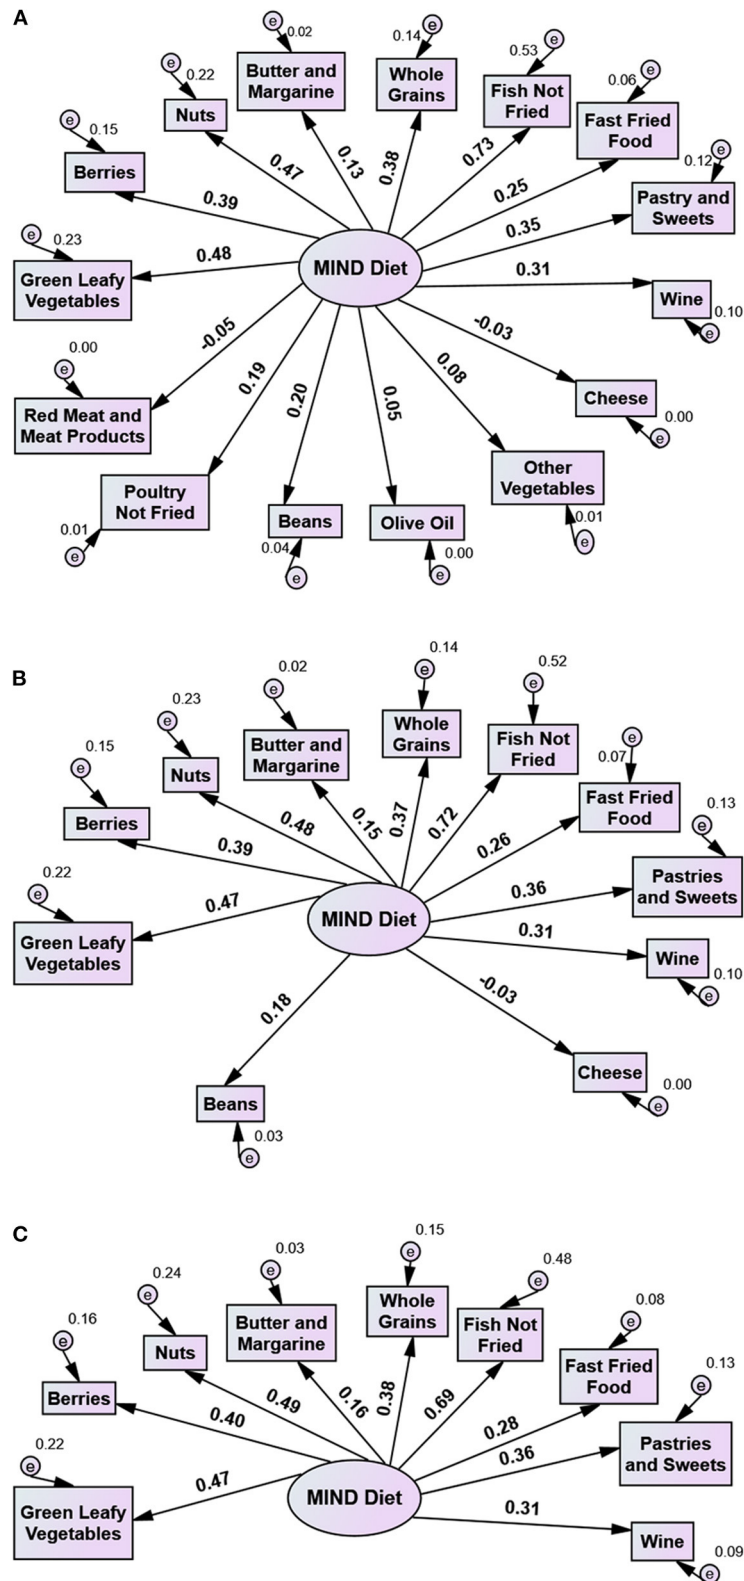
A

e 0.02 Butter and Margarine
e 0.14 Whole Grains
e 0.22 Nuts
e 0.53 Fish Not Fried
e 0.06 Fast Fried Food
e 0.15 Berries
e 0.12 Pastry and Sweets
e 0.23 Green Leafy Vegetables
MIND Diet
0.47 0.13 0.38 0.73 0.39 0.25 0.35 0.48 0.31
Wine 0.10 e
0.00 e
-0.05 -0.03 0.19 0.20 0.05 0.08
Red Meat and Meat Products
Cheese 0.00 e
Other Vegetables 0.01 e
Poultry Not Fried 0.01 e
Beans 0.04 e
Olive Oil 0.00 e

B

e 0.14 Whole Grains
e 0.02 Butter and Margarine
e 0.52 Fish Not Fried
e 0.23 Nuts
e 0.07 Fast Fried Food
e 0.15 Berries
e 0.13 Pastries and Sweets
0.48 0.15 0.37 0.72 0.39 0.26 0.36
e 0.22 Green Leafy Vegetables
0.47
MIND Diet
0.31
Wine 0.10 e
0.18 -0.03
Cheese 0.00 e
Beans 0.03 e

C

e 0.15 Whole Grains
e 0.03 Butter and Margarine
e 0.48 Fish Not Fried
e 0.24 Nuts
e 0.08 Fast Fried Food
e 0.16 Berries
e 0.13 Pastries and Sweets
0.49 0.16 0.38 0.69 0.40 0.28 0.36
e 0.22 Green Leafy Vegetables
0.47
MIND Diet
0.31
Wine 0.09 e